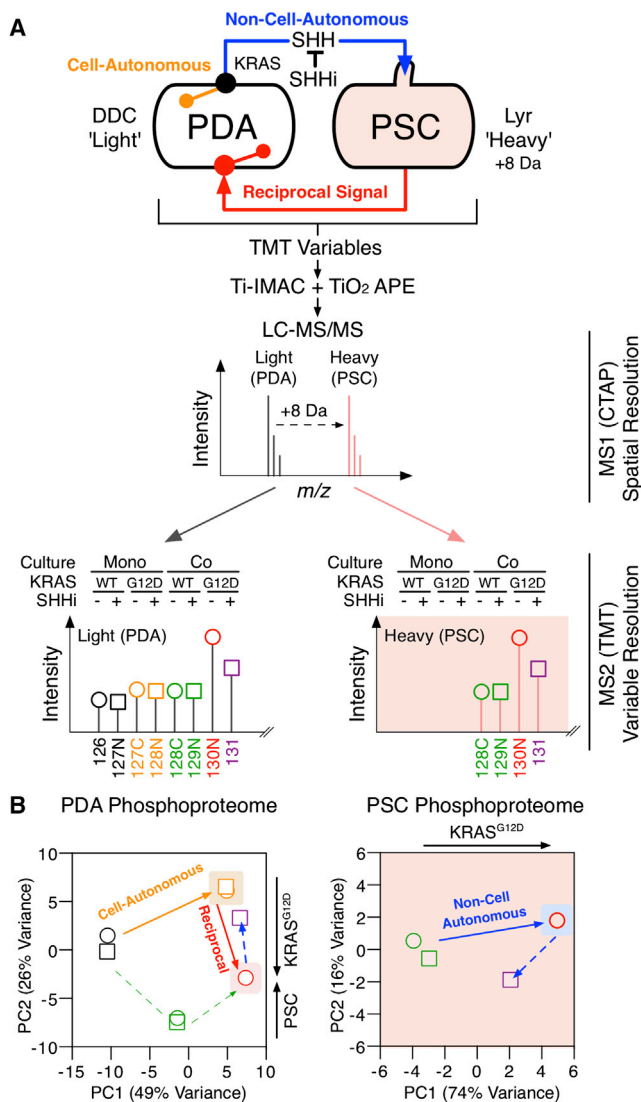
A

Non-Cell-Autonomous
SHH
Cell-Autonomous
KRAS
SHHi
DDC 'Light'
PDA
PSC
Lyr 'Heavy' +8 Da
Reciprocal Signal

TMT Variables
Ti-IMAC + TiO2 APE
LC-MS/MS

Light (PDA)
Heavy (PSC)
Intensity
+8 Da
m/z
MS1 (CTAP) Spatial Resolution

Culture Mono Co
KRAS WT G12D WT G12D
SHHi - + - + - + - +
Light (PDA)
Intensity
126 127N 127C 128N 128C 129N 130N 131

Culture Mono Co
KRAS WT G12D WT G12D
SHHi - + - + - + - +
Heavy (PSC)
Intensity
128C 129N 130N 131
MS2 (TMT) Variable Resolution

B
PDA Phosphoproteome
Cell-Autonomous
Reciprocal
KRAS$^{G12D}$
PSC
PC2 (26% Variance)
PC1 (49% Variance)
10 5 0 -5 -10
-15 -10 -5 0 5 10

PSC Phosphoproteome
KRAS$^{G12D}$
Non-Cell Autonomous
PC2 (16% Variance)
PC1 (74% Variance)
6 4 2 0 -2 -4 -6
-6 -4 -2 0 2 4 6